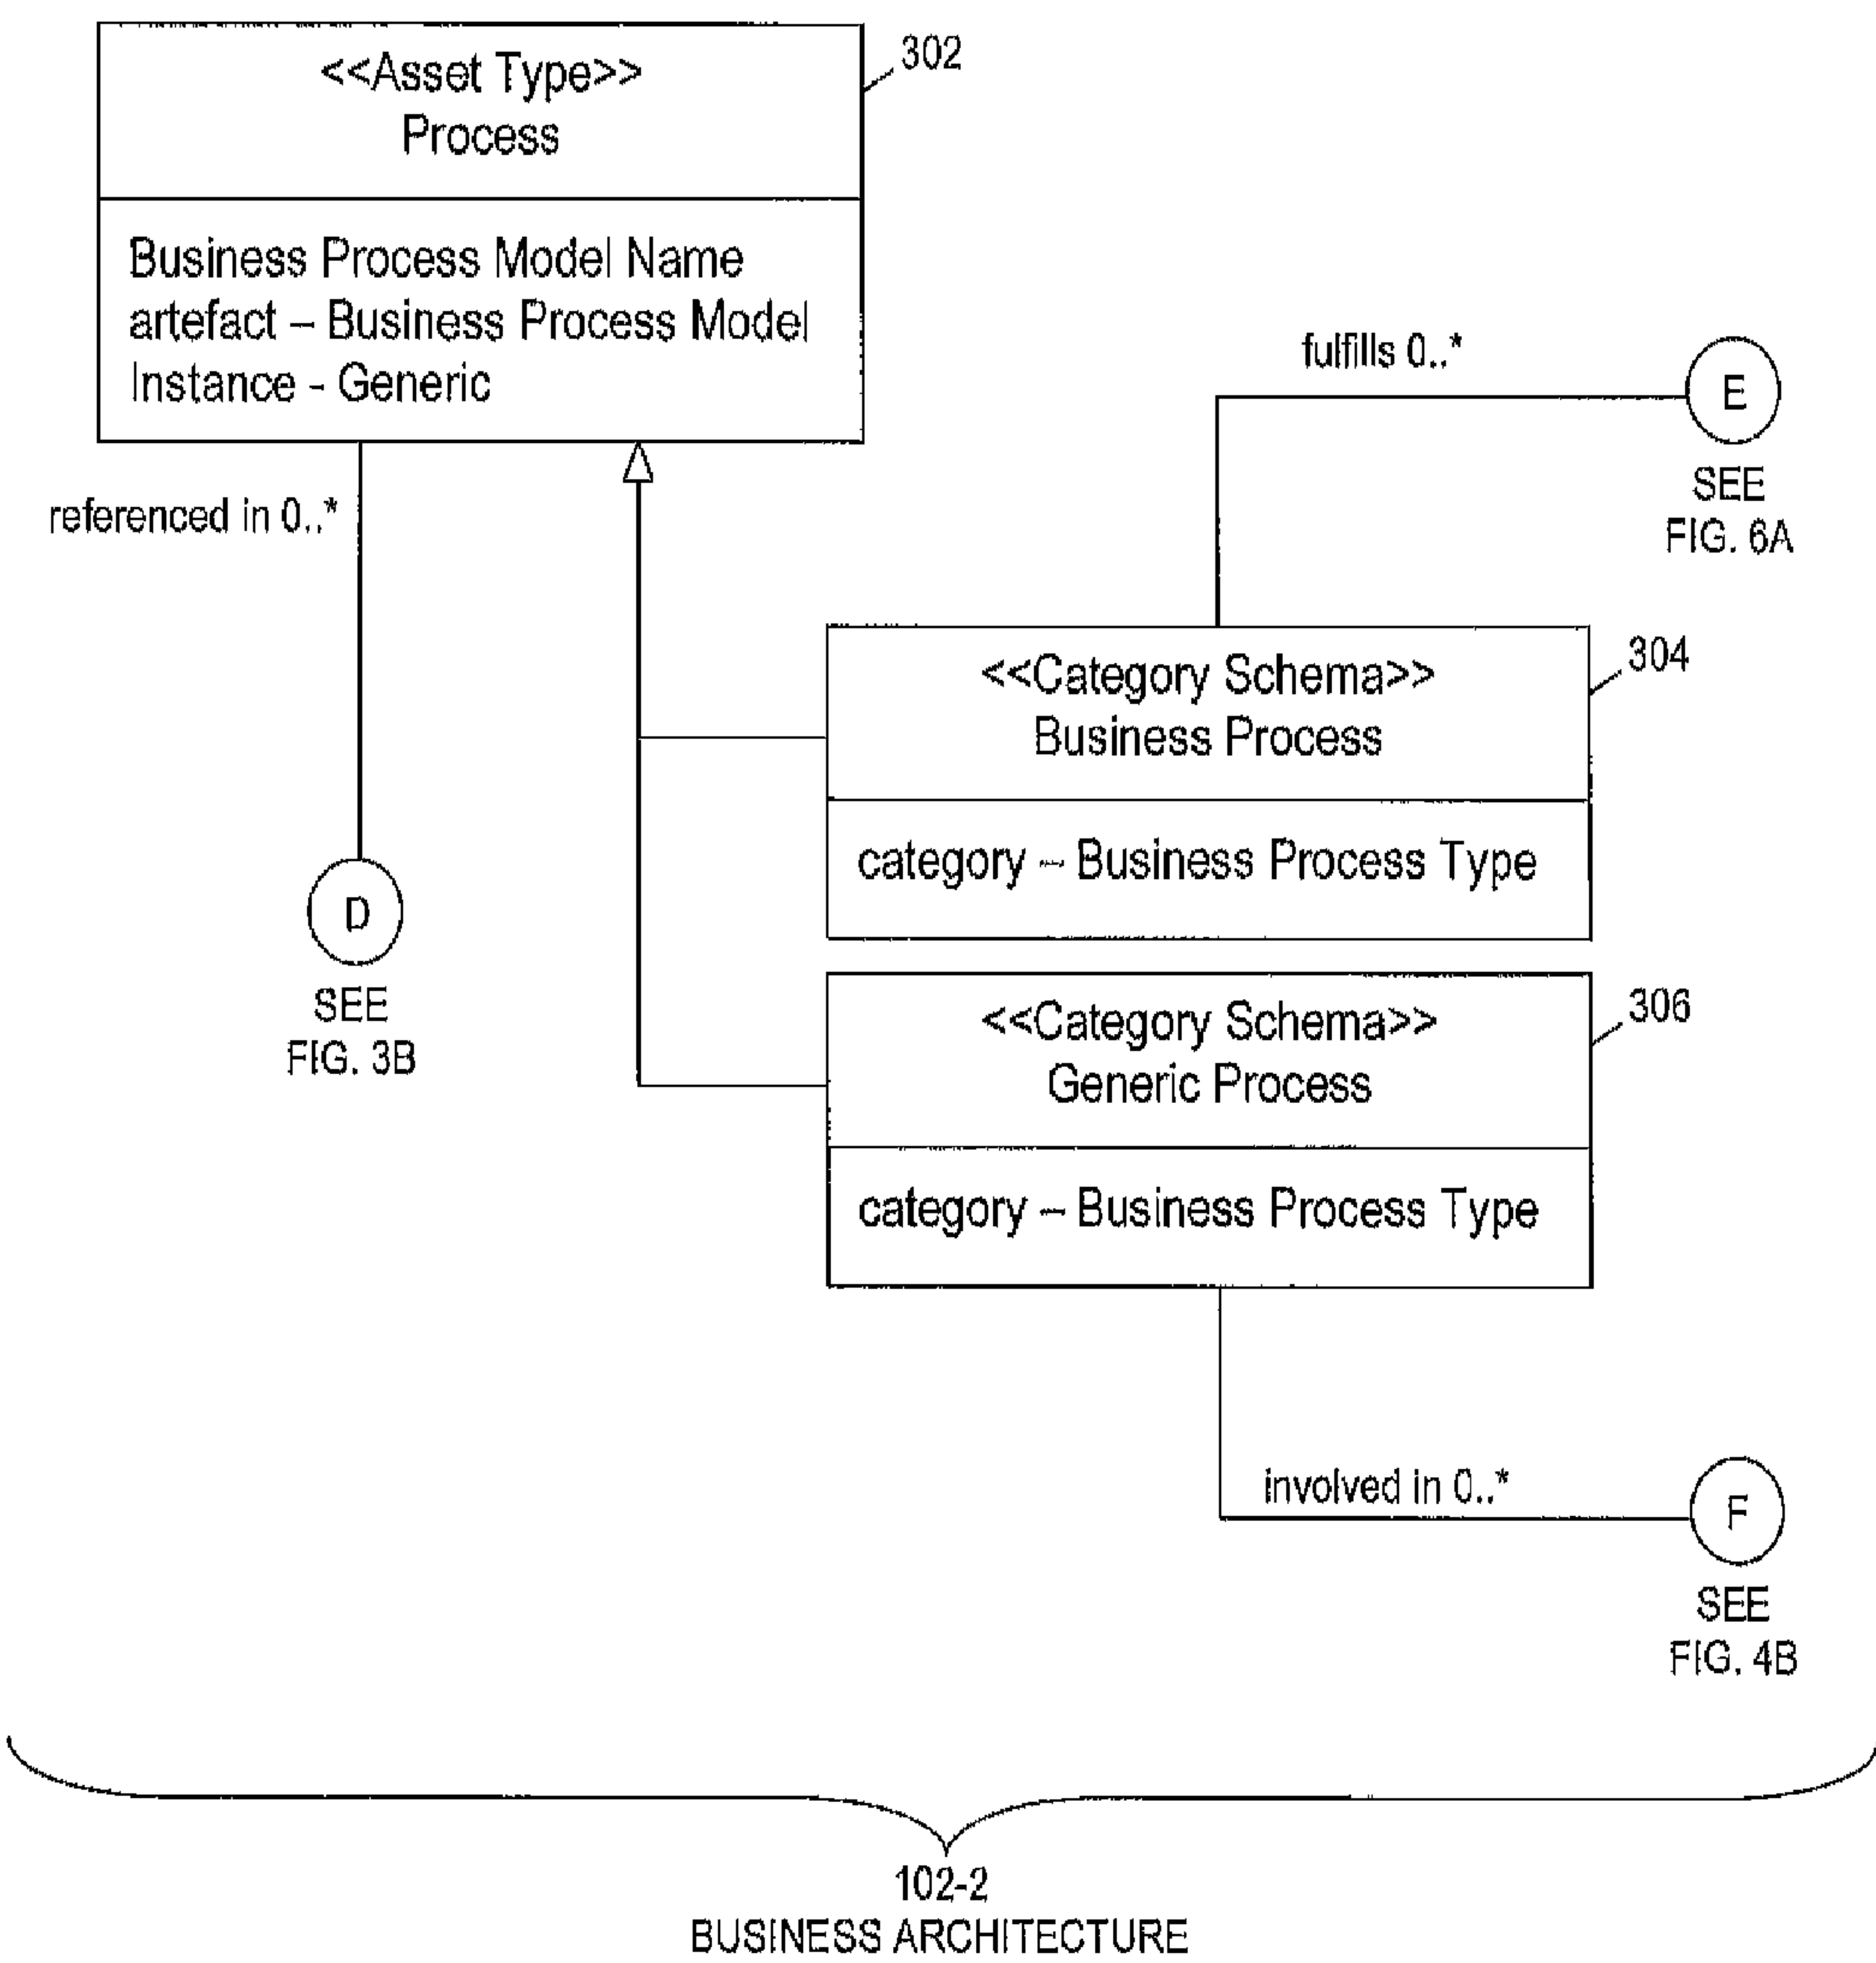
<<Asset Type>>
Process

302

Business Process Model Name
artefact – Business Process Model
Instance - Generic

fulfills 0..*

E

SEE
FIG. 6A

referenced in 0..*

<<Category Schema>>
Business Process

304

category – Business Process Type

D

SEE
FIG. 3B

<<Category Schema>>
Generic Process

306

category – Business Process Type

involved in 0..*

F

SEE
FIG. 4B

102-2
BUSINESS ARCHITECTURE